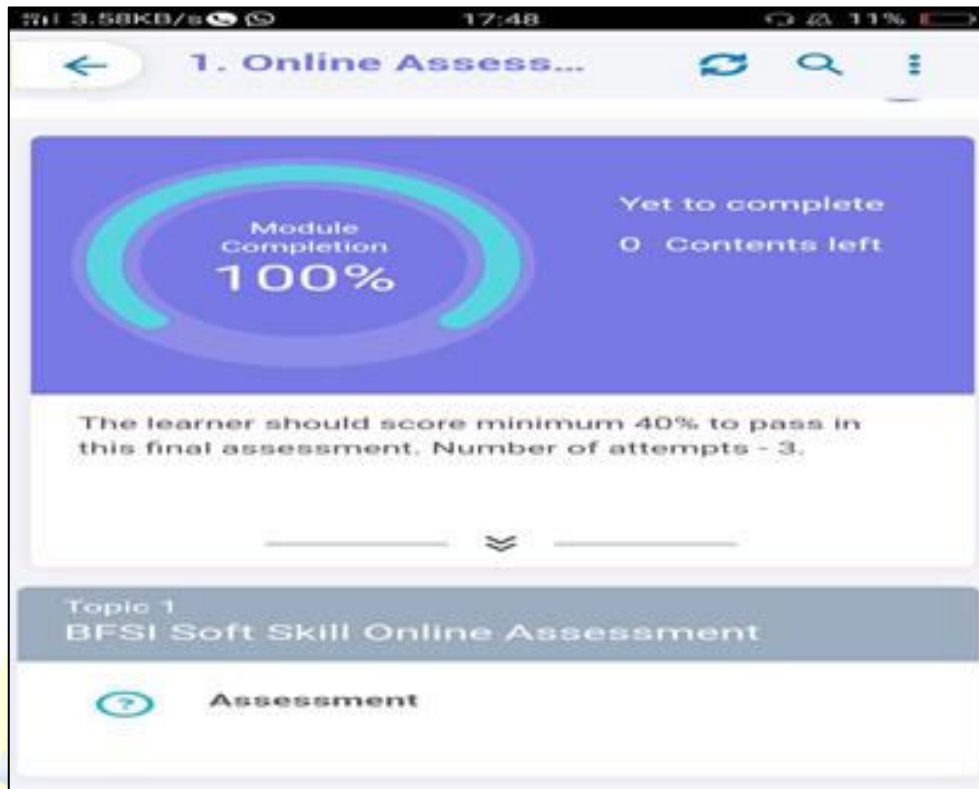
3.58KB/s 17:48 11%

1. Online Assess...

Module Completion
100%

Yet to complete
0 Contents left

The learner should score minimum 40% to pass in this final assessment. Number of attempts - 3.

Topic 1
BFSI Soft Skill Online Assessment

Assessment